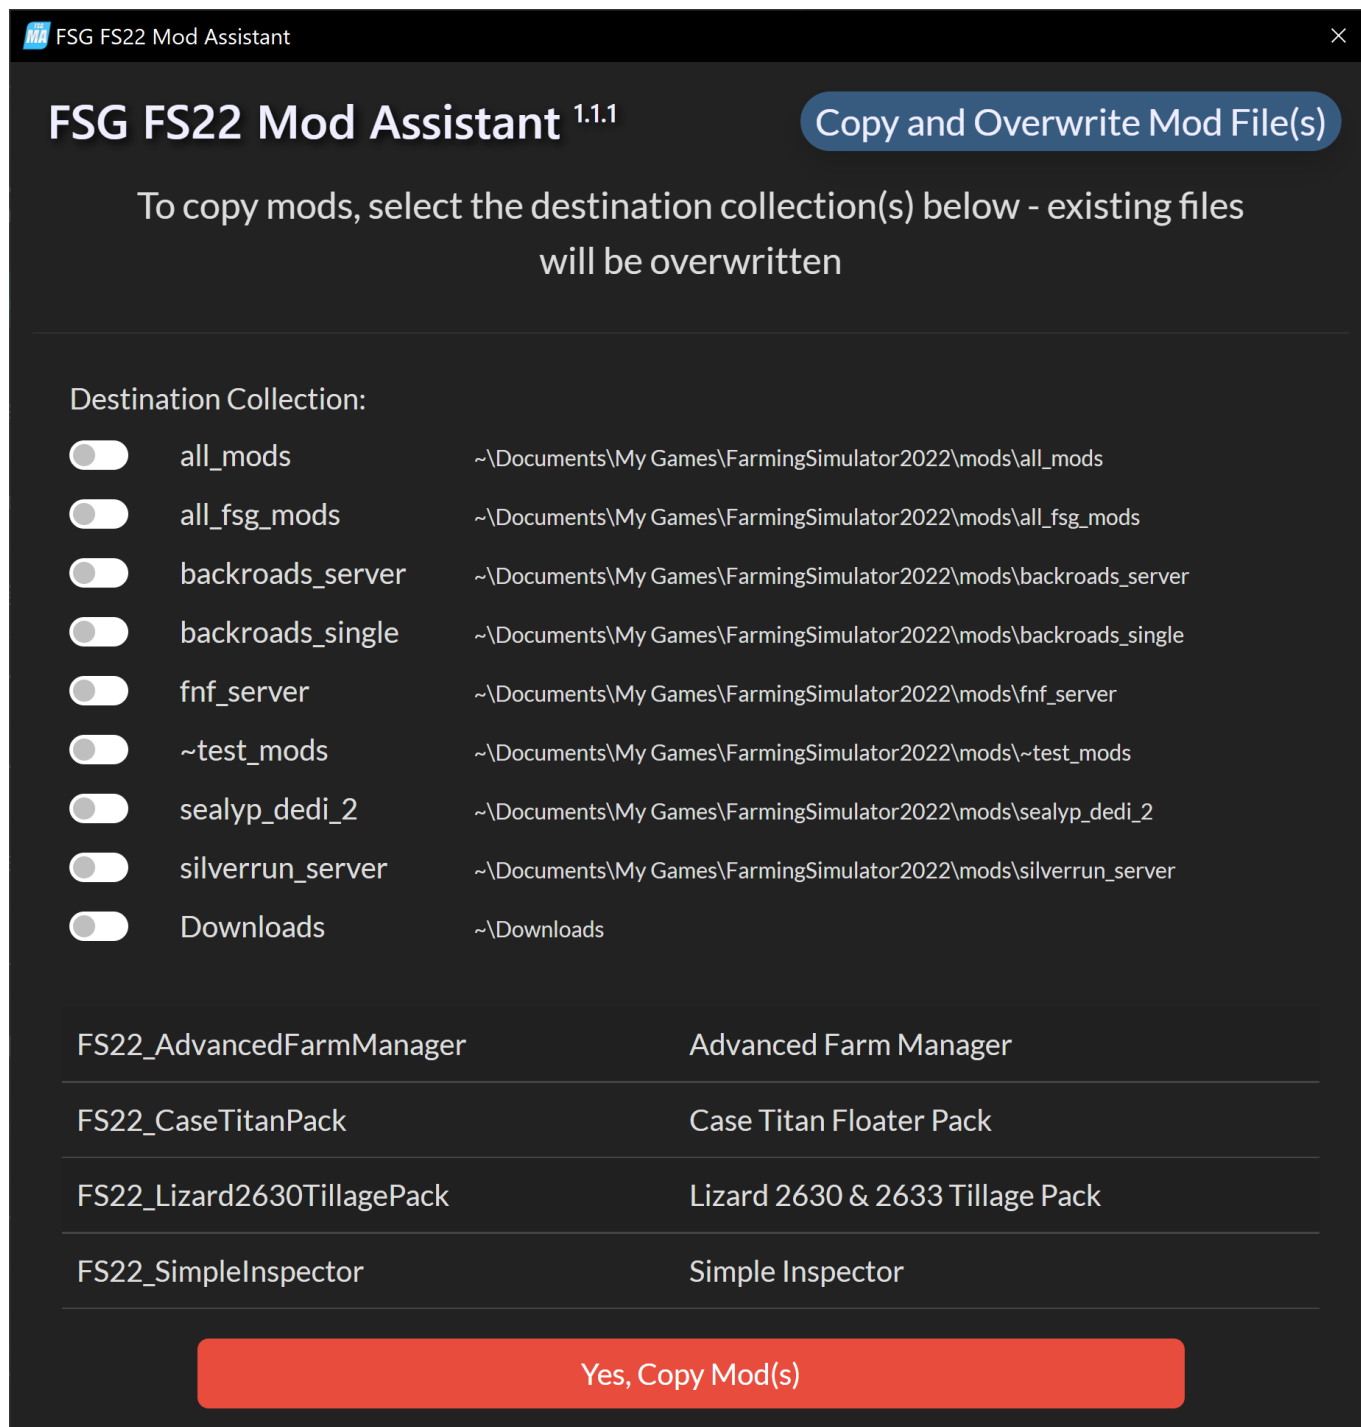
MA FSG FS22 Mod Assistant

FSG FS22 Mod Assistant 1.1.1

Copy and Overwrite Mod File(s)

To copy mods, select the destination collection(s) below - existing files will be overwritten

Destination Collection:

| | |
|---|---|
| all_mods | ~\Documents\My Games\FarmingSimulator2022\mods\all_mods |
| all_fsg_mods | ~\Documents\My Games\FarmingSimulator2022\mods\all_fsg_mods |
| backroads_server | ~\Documents\My Games\FarmingSimulator2022\mods\backroads_server |
| backroads_single | ~\Documents\My Games\FarmingSimulator2022\mods\backroads_single |
| fnf_server | ~\Documents\My Games\FarmingSimulator2022\mods\fnf_server |
| ~test_mods | ~\Documents\My Games\FarmingSimulator2022\mods\~test_mods |
| sealyp_dedi_2 | ~\Documents\My Games\FarmingSimulator2022\mods\sealyp_dedi_2 |
| silverrun_server | ~\Documents\My Games\FarmingSimulator2022\mods\silverrun_server |
| Downloads | ~\Downloads |

| | |
|---|---|
| FS22_AdvancedFarmManager | Advanced Farm Manager |
| FS22_CaseTitanPack | Case Titan Floater Pack |
| FS22_Lizard2630TillagePack | Lizard 2630 & 2633 Tillage Pack |
| FS22_SimpleInspector | Simple Inspector |

Yes, Copy Mod(s)